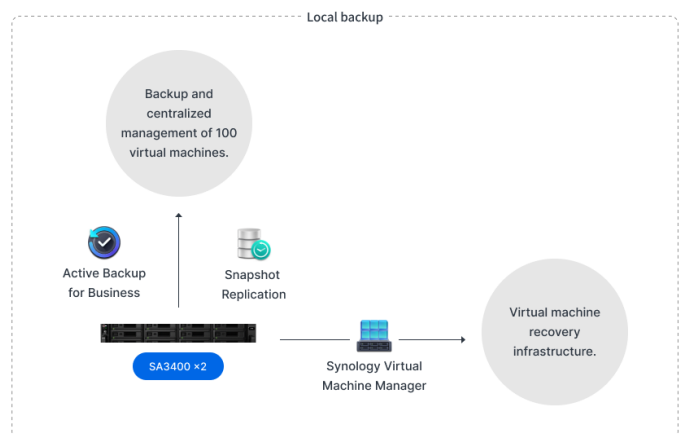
Local backup

Backup and centralized management of 100 virtual machines.

Active Backup for Business

Snapshot Replication

SA3400 ×2

Synology Virtual Machine Manager

Virtual machine recovery infrastructure.